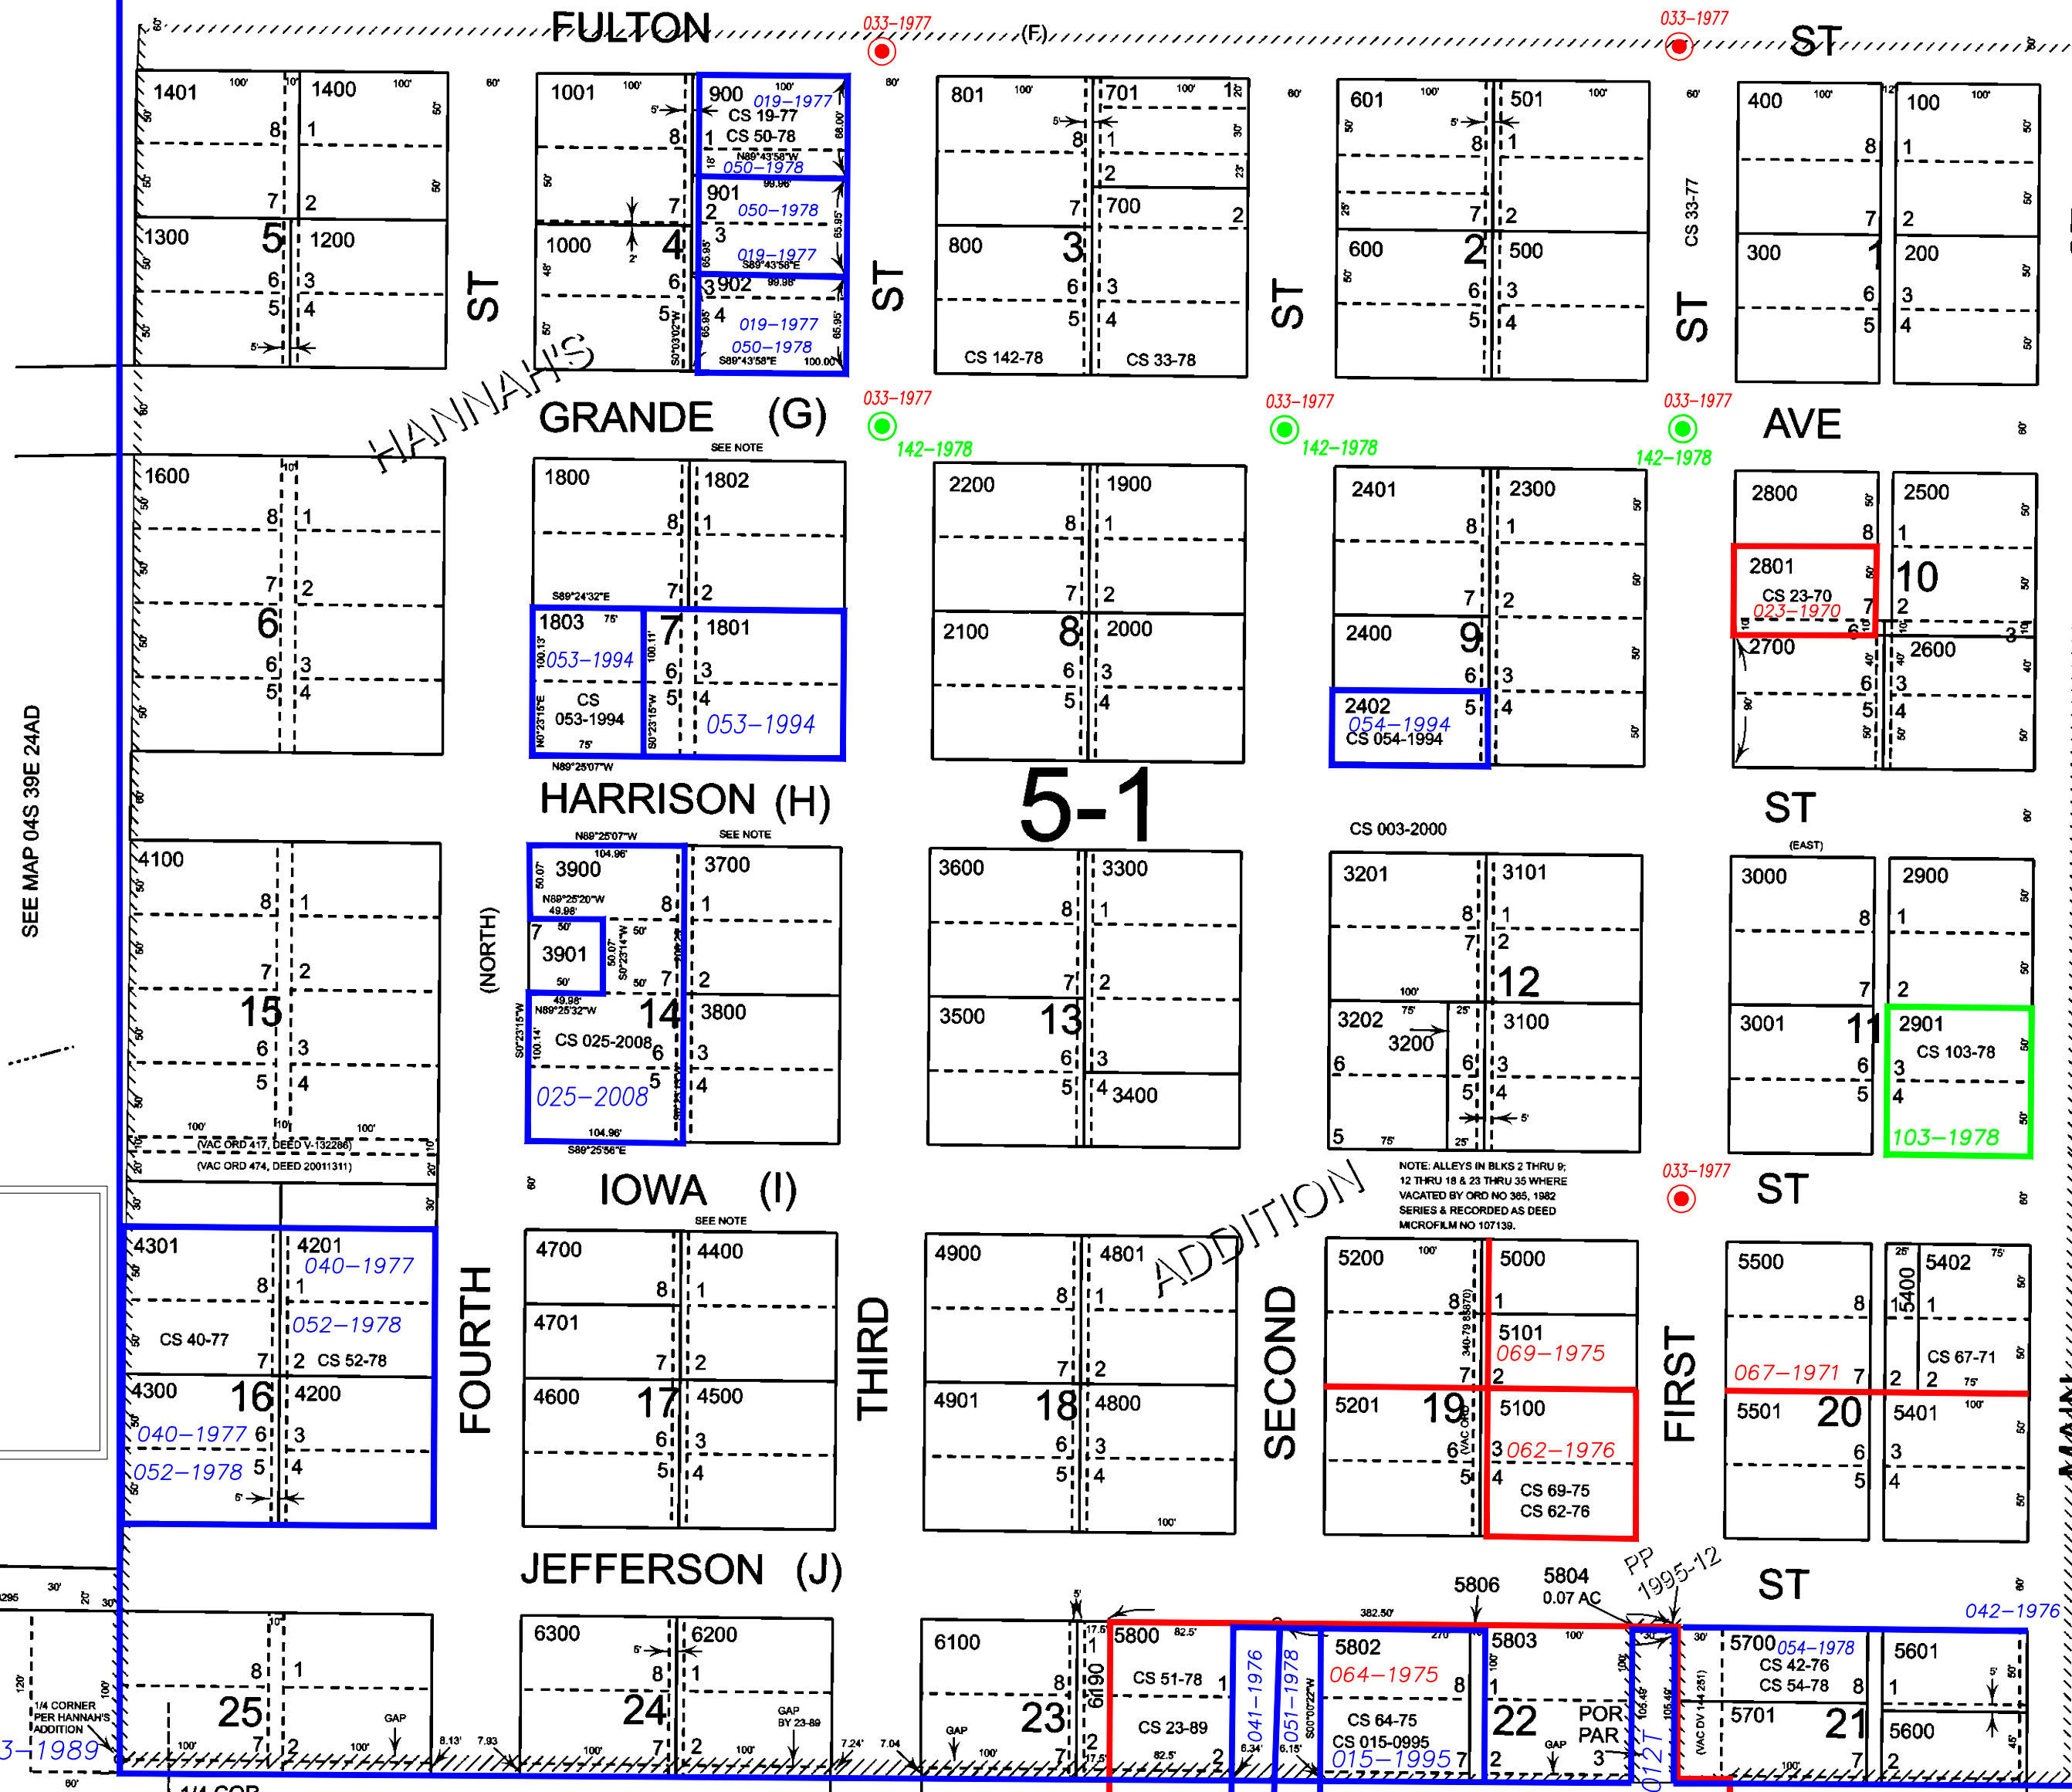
FULTON (F.) ST
033–1977
033–1977
1401 1400 1001 900 019–1977 CS 19-77 CS 50-78 050–1978 801 701 601 501 400 100
8 1 8 1 8 1 8 1 8 1
7 2 7 2 7 2 7 2 7 2
1300 5 1200 1000 4 901 2 050–1978 3 019–1977 800 3 700 600 2 500 300 1 200
6 3 6 3902 4 019–1977 050–1978 6 3 6 3 6 3
5 4 5 5 4 5 4 5 4
CS 142-78 CS 33-78 CS 33-77
ST ST ST ST
HANNAH'S
GRANDE (G) AVE
033–1977 142–1978 033–1977 142–1978 033–1977 142–1978
SEE NOTE
1600 1800 1802 2200 1900 2401 2300 2800 2500
8 1 8 1 8 1 8 1 8 1
7 2 7 2 7 2 7 2 2801 CS 23-70 023–1970 7 10 2
6 1803 053–1994 CS 053-1994 7 1801 053–1994 2100 8 2000 2400 9 2700 2600
6 3 6 3 6 3 6 3 6 3
5 4 5 4 5 4 2402 054–1994 CS 054-1994 5 4 5 4
SEE MAP 04S 39E 24AD
HARRISON (H)
5-1
ST (EAST)
SEE NOTE
CS 003-2000
4100 3900 3700 3600 3300 3201 3101 3000 2900
8 1 8 1 8 1 8 1 8 1
7 2 7 3901 7 2 7 2 7 2 12 7 2
15 (NORTH) 14 3800 3500 13 3202 3200 3100 3001 11 2901 CS 103-78
6 3 CS 025-2008 6 3 6 3 6 3 6 3
5 4 025–2008 5 4 5 4 3400 5 4 5 4 103–1978
(VAC ORD 417, DEED V-132286)
(VAC ORD 474, DEED 20011311)
IOWA (I) 033–1977 ST
SEE NOTE
NOTE: ALLEYS IN BLKS 2 THRU 9; 12 THRU 18 & 23 THRU 35 WHERE VACATED BY ORD NO 385, 1982 SERIES & RECORDED AS DEED MICROFILM NO 107139.
ADDITION
4301 4201 040–1977 4700 4400 4900 4801 5200 5000 5500 5402
8 1 052–1978 8 1 8 1 8 1 8 5400 1
CS 40-77 7 2 CS 52-78 4701 7 2 7 2 5101 069–1975 7 2 067–1971 7 2 CS 67-71 2
4300 16 4200 4600 17 4500 4901 18 4800 5201 19 5100 5501 20 5401
040–1977 6 3 6 3 6 3 6 3 062–1976 6 3
052–1978 5 4 5 4 5 4 5 4 CS 69-75 CS 62-76 5 4
FOURTH THIRD SECOND FIRST
JEFFERSON (J) ST
5806 5804 0.07 AC PP 1995-12 042–1976
6300 6200 6100 5800 5802 5803 5700 054–1978 CS 42-76 CS 54-78 5601
8 1 8 1 8 6190 CS 51-78 1 041–1976 051–1978 064–1975 8 1 8 1
25 24 23 CS 23-89 CS 64-75 CS 015-0995 015–1995 22 POR PAR 5701 21 5600
7 2 7 2 7 2 2 7 2 3 012T 7 2
GAP GAP BY 23-89 GAP GAP
1/4 CORNER PER HANNAH'S ADDITION
3–1989
1/4 COR